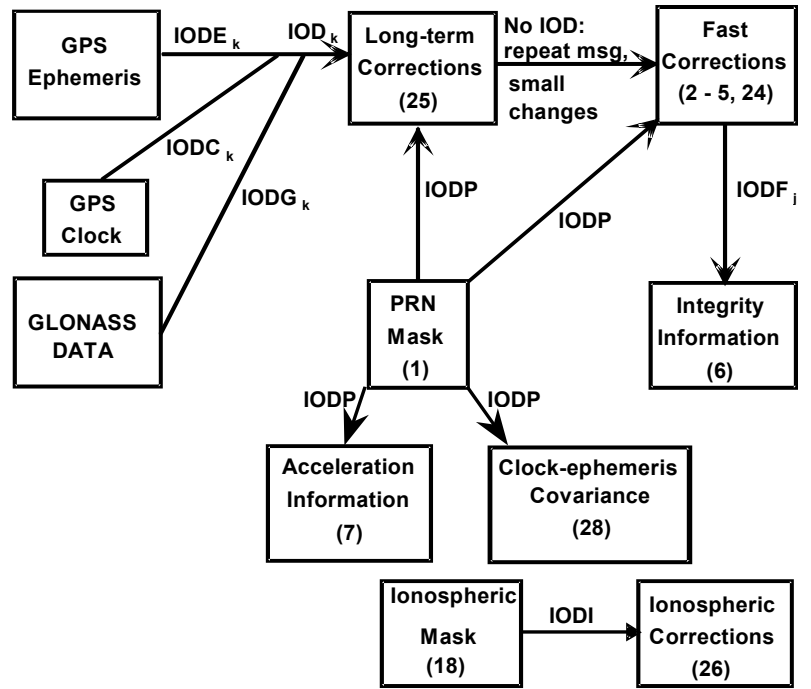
GPS Ephemeris

$IODE_k$

$IOD_k$

Long-term Corrections (25)

No IOD: repeat msg, small changes

Fast Corrections (2 - 5, 24)

$IODC_k$

GPS Clock

$IODG_k$

IODP

IODP

$IODF_j$

GLONASS DATA

PRN Mask (1)

Integrity Information (6)

IODP

IODP

Acceleration Information (7)

Clock-ephemeris Covariance (28)

Ionospheric Mask (18)

IODI

Ionospheric Corrections (26)